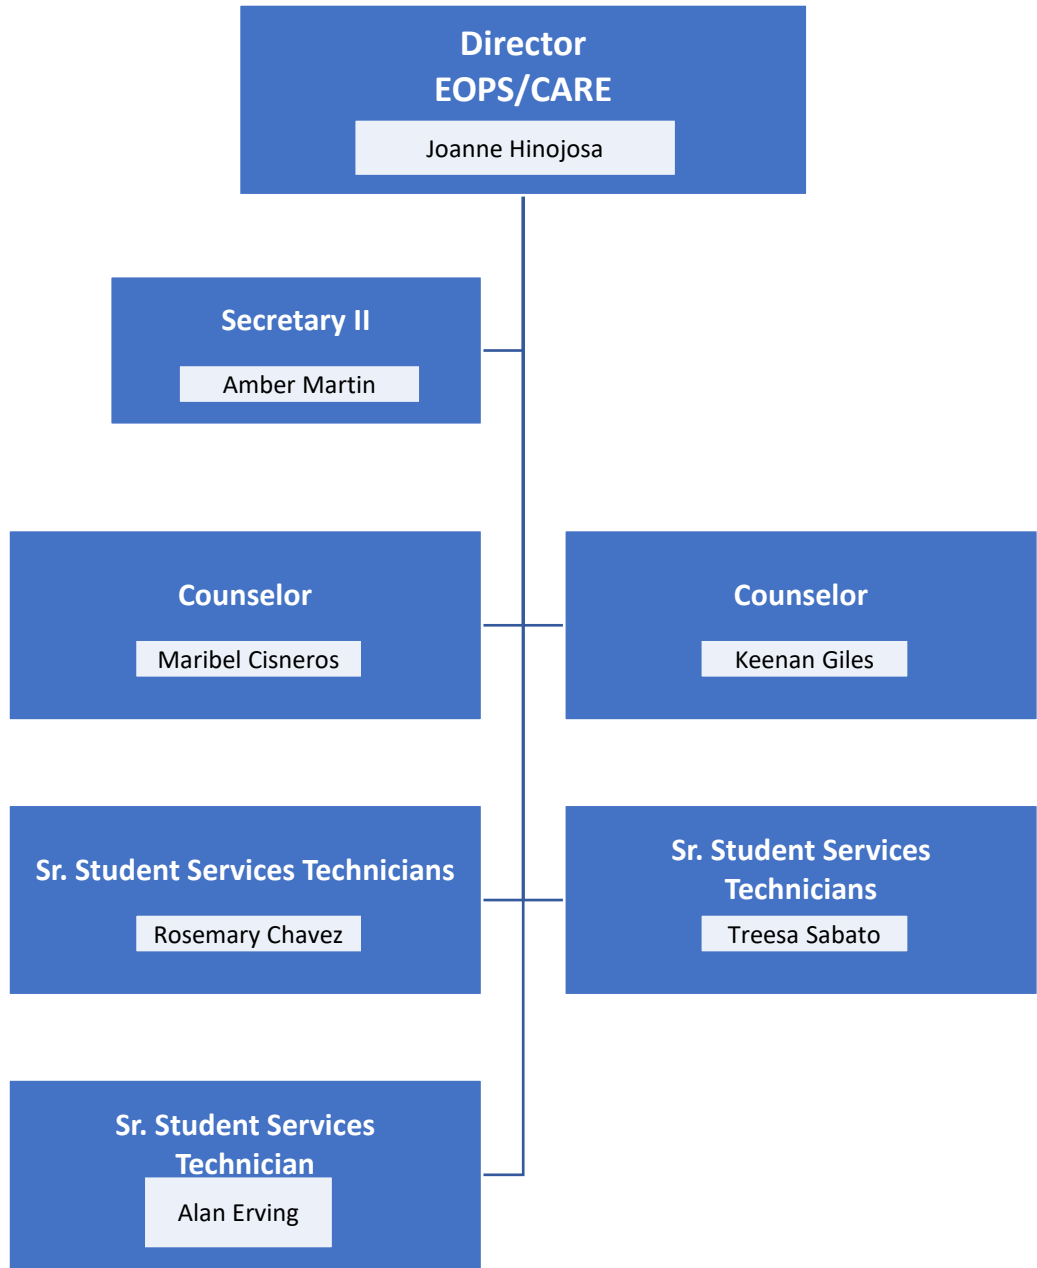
Director
EOPS/CARE
Joanne Hinojosa

Secretary II
Amber Martin

Counselor
Maribel Cisneros

Counselor
Keenan Giles

Sr. Student Services Technicians
Rosemary Chavez

Sr. Student Services Technicians
Treesa Sabato

Sr. Student Services Technician
Alan Erving